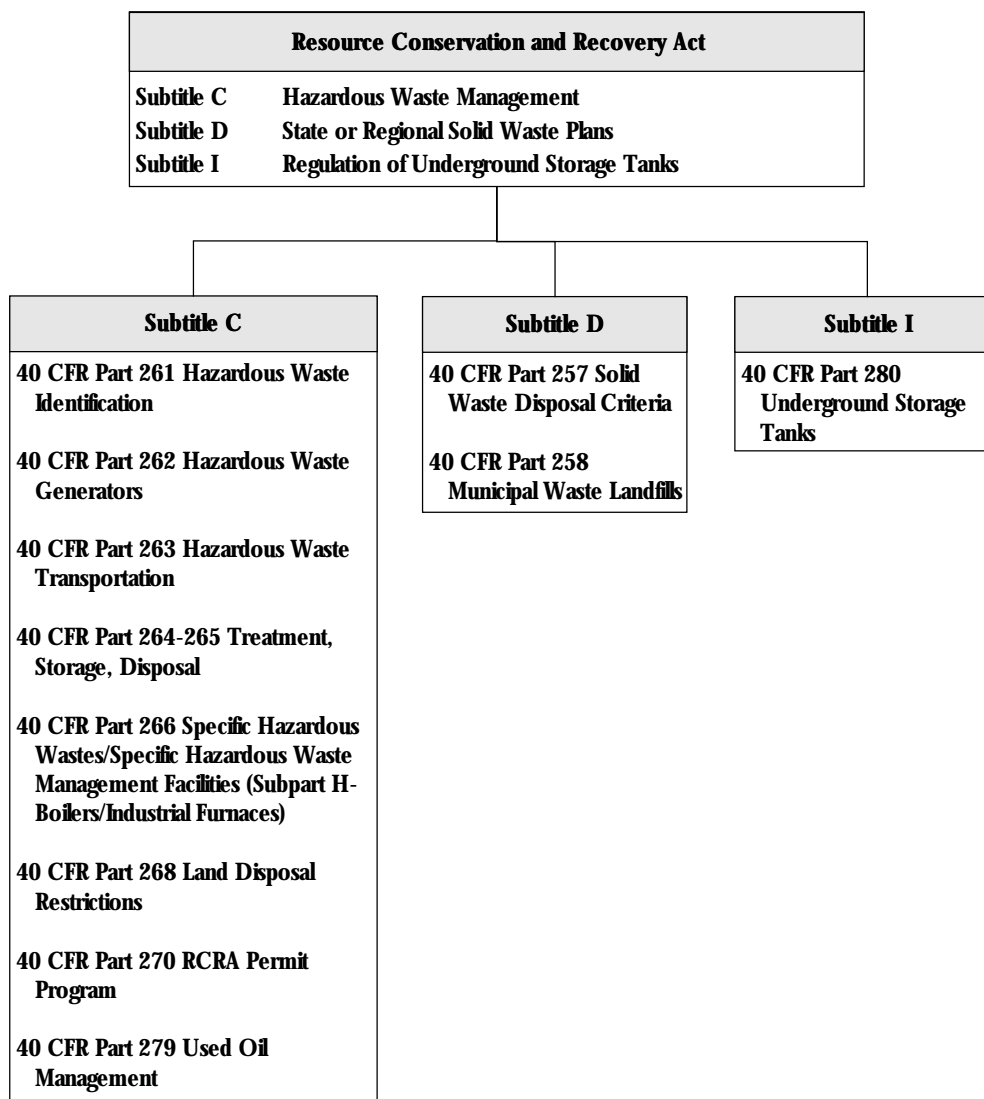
Resource Conservation and Recovery Act

Subtitle C Hazardous Waste Management
Subtitle D State or Regional Solid Waste Plans
Subtitle I Regulation of Underground Storage Tanks

Subtitle C

40 CFR Part 261 Hazardous Waste Identification

40 CFR Part 262 Hazardous Waste Generators

40 CFR Part 263 Hazardous Waste Transportation

40 CFR Part 264-265 Treatment, Storage, Disposal

40 CFR Part 266 Specific Hazardous Wastes/Specific Hazardous Waste Management Facilities (Subpart H-Boilers/Industrial Furnaces)

40 CFR Part 268 Land Disposal Restrictions

40 CFR Part 270 RCRA Permit Program

40 CFR Part 279 Used Oil Management

Subtitle D

40 CFR Part 257 Solid Waste Disposal Criteria

40 CFR Part 258 Municipal Waste Landfills

Subtitle I

40 CFR Part 280 Underground Storage Tanks